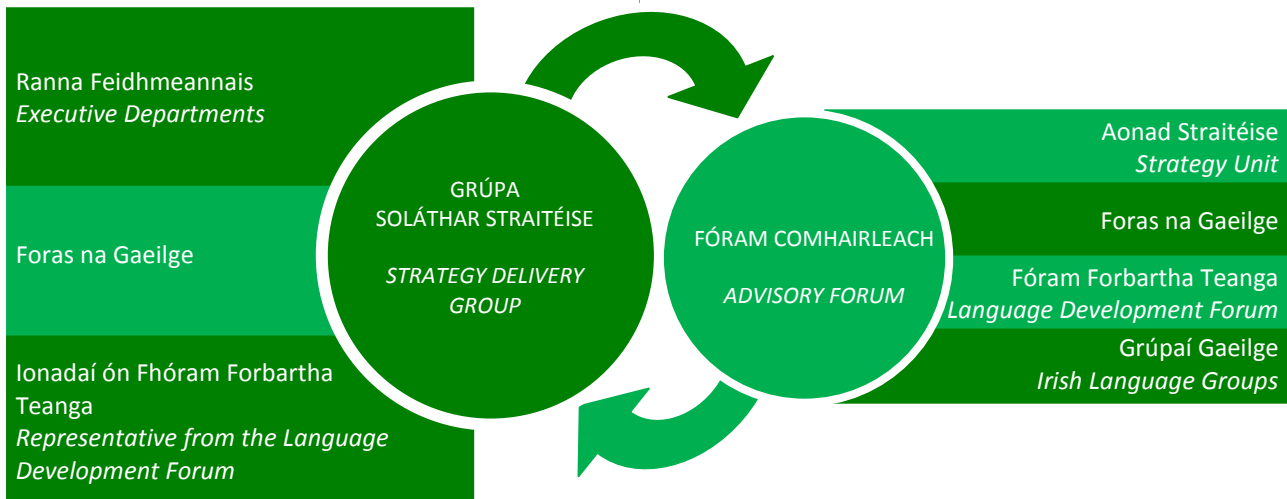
Ranna Feidhmeannais
*Executive Departments*

Foras na Gaeilge

Ionadaí ón Fhóram Forbartha Teanga
*Representative from the Language Development Forum*

GRÚPA SOLÁTHAR STRAITÉISE

*STRATEGY DELIVERY GROUP*

FÓRAM COMHAIRLEACH

*ADVISORY FORUM*

Aonad Straitéise
*Strategy Unit*

Foras na Gaeilge

Fóram Forbartha Teanga
*Language Development Forum*

Grúpaí Gaeilge
*Irish Language Groups*